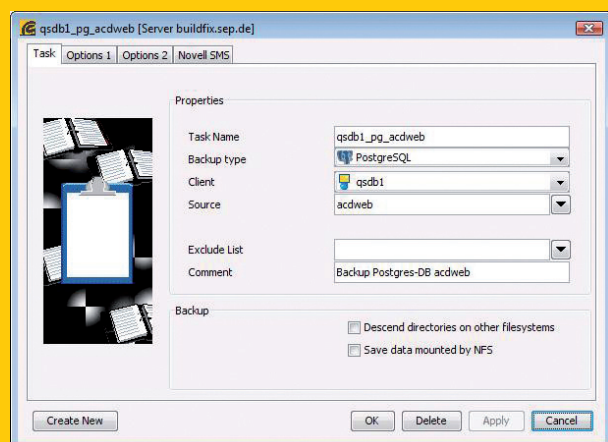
qsdb1_pg_acdweb [Server buildfix.sep.de]

Task | Options 1 | Options 2 | Novell SMS

Properties

| | |
|---|---|
| Task Name | qsdb1_pg_acdweb |
| Backup type | PostgreSQL |
| Client | qsdb1 |
| Source | acdweb |
| Exclude List | |
| Comment | Backup Postgres-DB acdweb |

Backup

Descend directories on other filesystems

Save data mounted by NFS

Create New

OK | Delete | Apply | Cancel